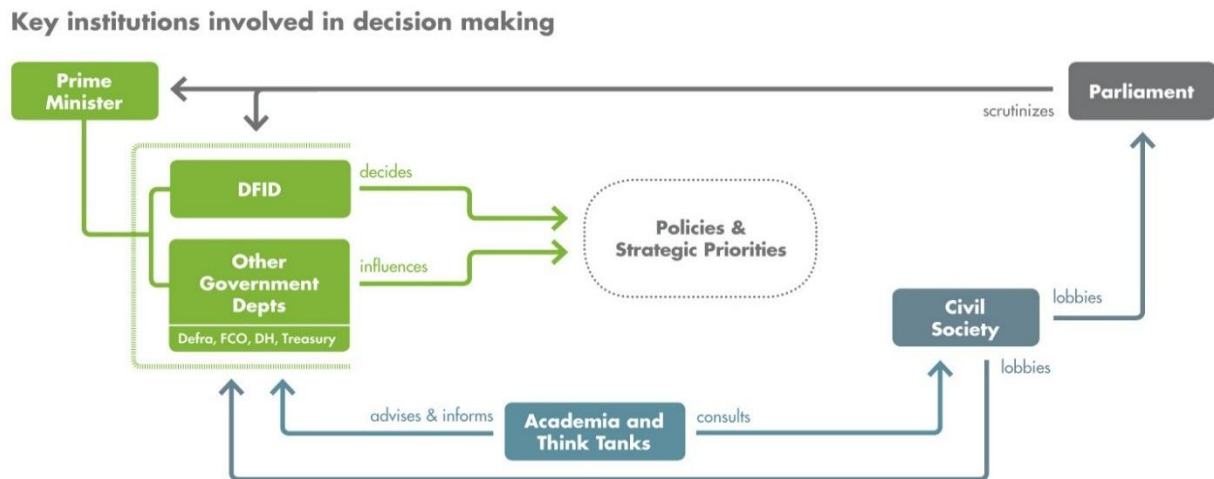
Key institutions involved in decision making

Prime Minister

Parliament

scrutinizes

DFID

decides

Policies & Strategic Priorities

Other Government Depts

Defra, FCO, DH, Treasury

influences

Civil Society

lobbies

lobbies

advises & informs

Academia and Think Tanks

consults